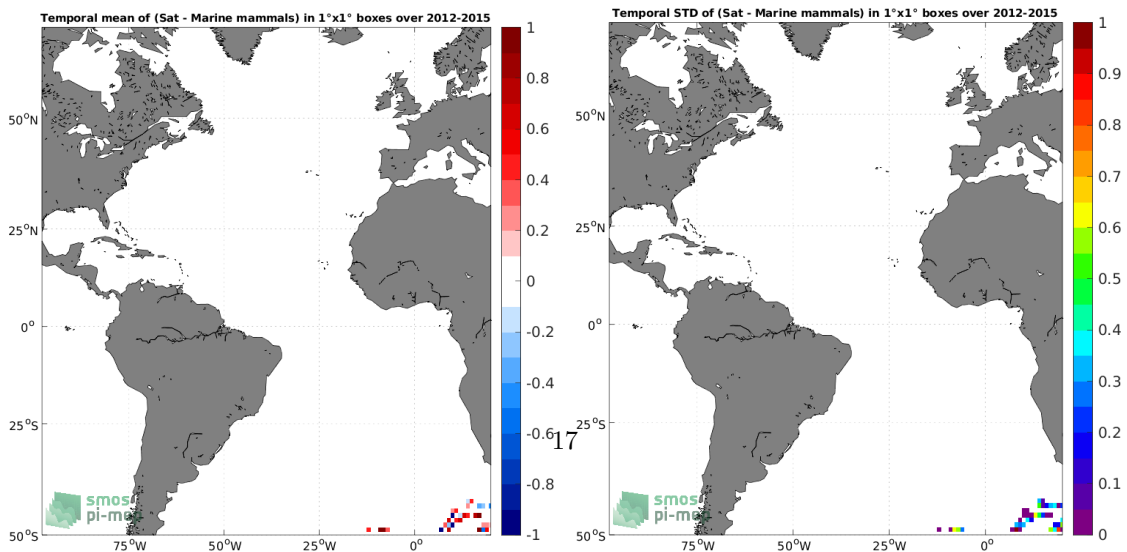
Temporal mean of (Sat - Marine mammals) in 1°x1° boxes over 2012-2015

50°N
25°N
0°
25°S
50°S
75°W 50°W 25°W 0°

1
0.8
0.6
0.4
0.2
0
-0.2
-0.4
-0.6
-0.8
-1

smos pi-mep

17

Temporal STD of (Sat - Marine mammals) in 1°x1° boxes over 2012-2015

50°N
25°N
0°
25°S
50°S
75°W 50°W 25°W 0°

1
0.9
0.8
0.7
0.6
0.5
0.4
0.3
0.2
0.1
0

smos pi-mep